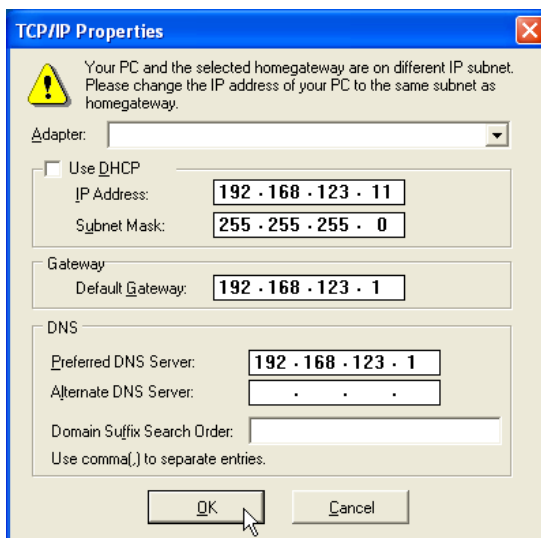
TCP/IP Properties

Your PC and the selected homegateway are on different IP subnet. Please change the IP address of your PC to the same subnet as homegateway.

Adapter:

Use DHCP

IP Address: 192 . 168 . 123 . 11

Subnet Mask: 255 . 255 . 255 . 0

Gateway

Default Gateway: 192 . 168 . 123 . 1

DNS

Preferred DNS Server: 192 . 168 . 123 . 1

Alternate DNS Server: . . .

Domain Suffix Search Order:

Use comma(,) to separate entries.

OK

Cancel